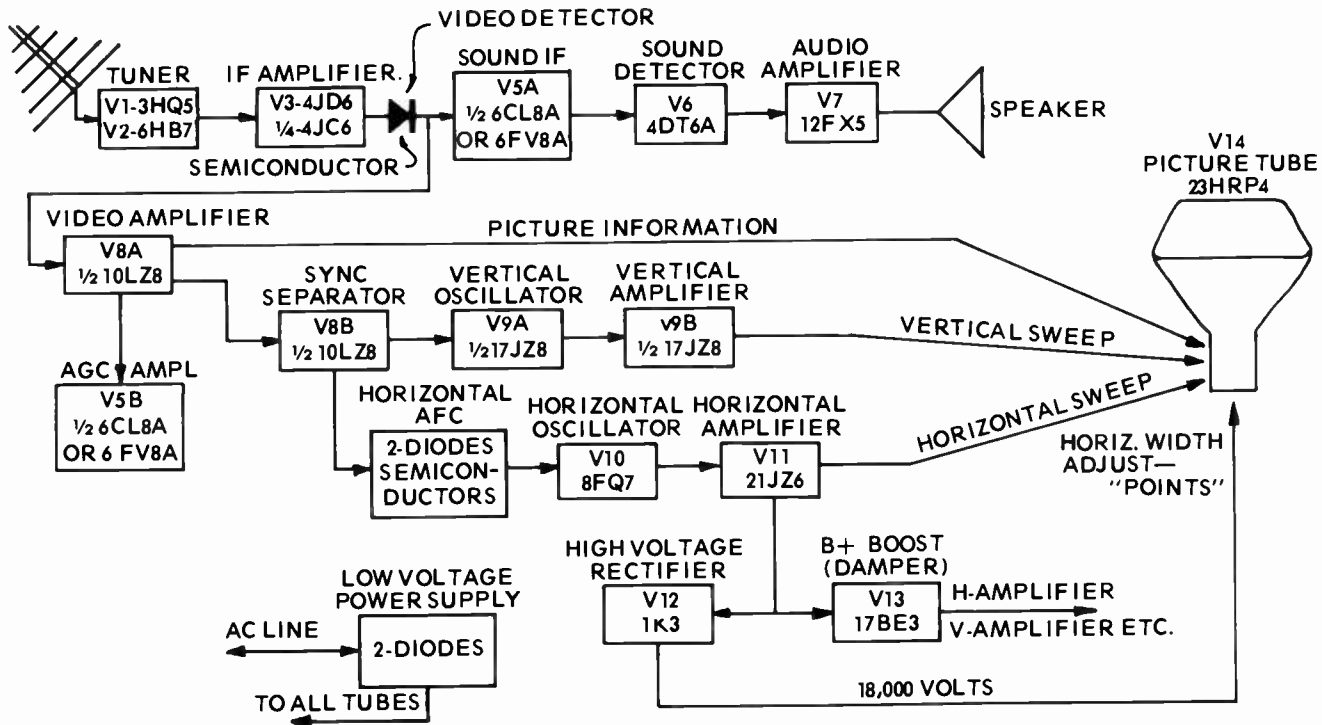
VIDEO DETECTOR

TUNER
V1-3HQ5
V2-6HB7

IF AMPLIFIER.
V3-4JD6
1/4-4JC6

SEMICONDUCTOR

SOUND IF
V5A
1/2 6CL8A
OR 6FV8A

SOUND DETECTOR
V6
4DT6A

AUDIO AMPLIFIER
V7
12FX5

SPEAKER

V14
PICTURE TUBE
23HRP4

VIDEO AMPLIFIER
V8A
1/2 10LZ8

PICTURE INFORMATION

SYNC SEPARATOR
V8B
1/2 10LZ8

VERTICAL OSCILLATOR
V9A
1/2 17JZ8

VERTICAL AMPLIFIER
V9B
1/2 17JZ8

VERTICAL SWEEP

AGC AMPL
V5B
1/2 6CL8A
OR 6 FV8A

HORIZONTAL AFC
2-DIODES SEMICONDUCTORS

HORIZONTAL OSCILLATOR
V10
8FQ7

HORIZONTAL AMPLIFIER
V11
21JZ6

HORIZONTAL SWEEP

HORIZ. WIDTH ADJUST—"POINTS"

HIGH VOLTAGE RECTIFIER
V12
1K3

B+ BOOST
(DAMPER)
V13
17BE3

H-AMPLIFIER
V-AMPLIFIER ETC.

LOW VOLTAGE POWER SUPPLY
2-DIODES

AC LINE

TO ALL TUBES

18,000 VOLTS